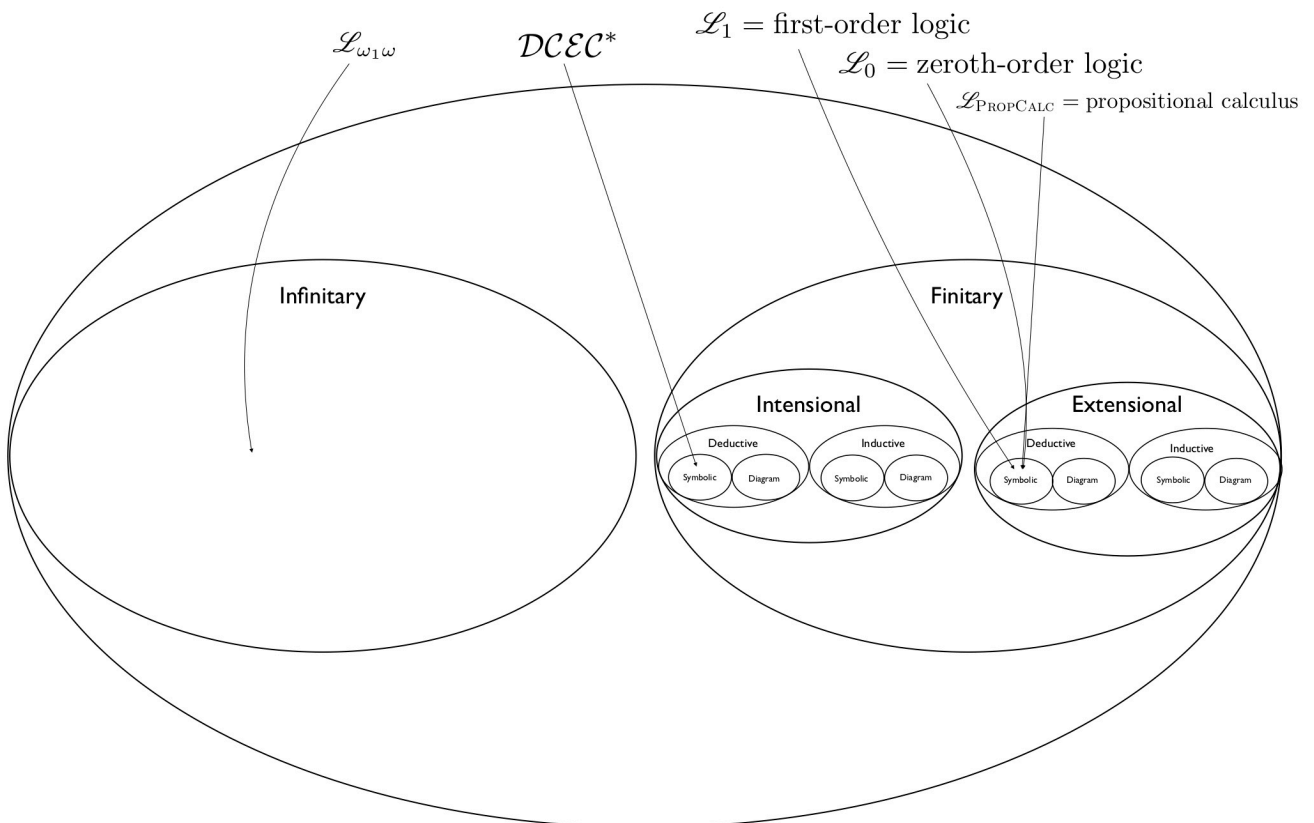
$\mathscr{L}_{\omega_1\omega}$

$\mathcal{DCEC}^*$

$\mathscr{L}_1$ = first-order logic

$\mathscr{L}_0$ = zeroth-order logic

$\mathscr{L}_{\text{PropCalc}}$ = propositional calculus

Infinitary

Finitary

Intensional

Deductive

Symbolic

Diagram

Inductive

Symbolic

Diagram

Extensional

Deductive

Symbolic

Diagram

Inductive

Symbolic

Diagram